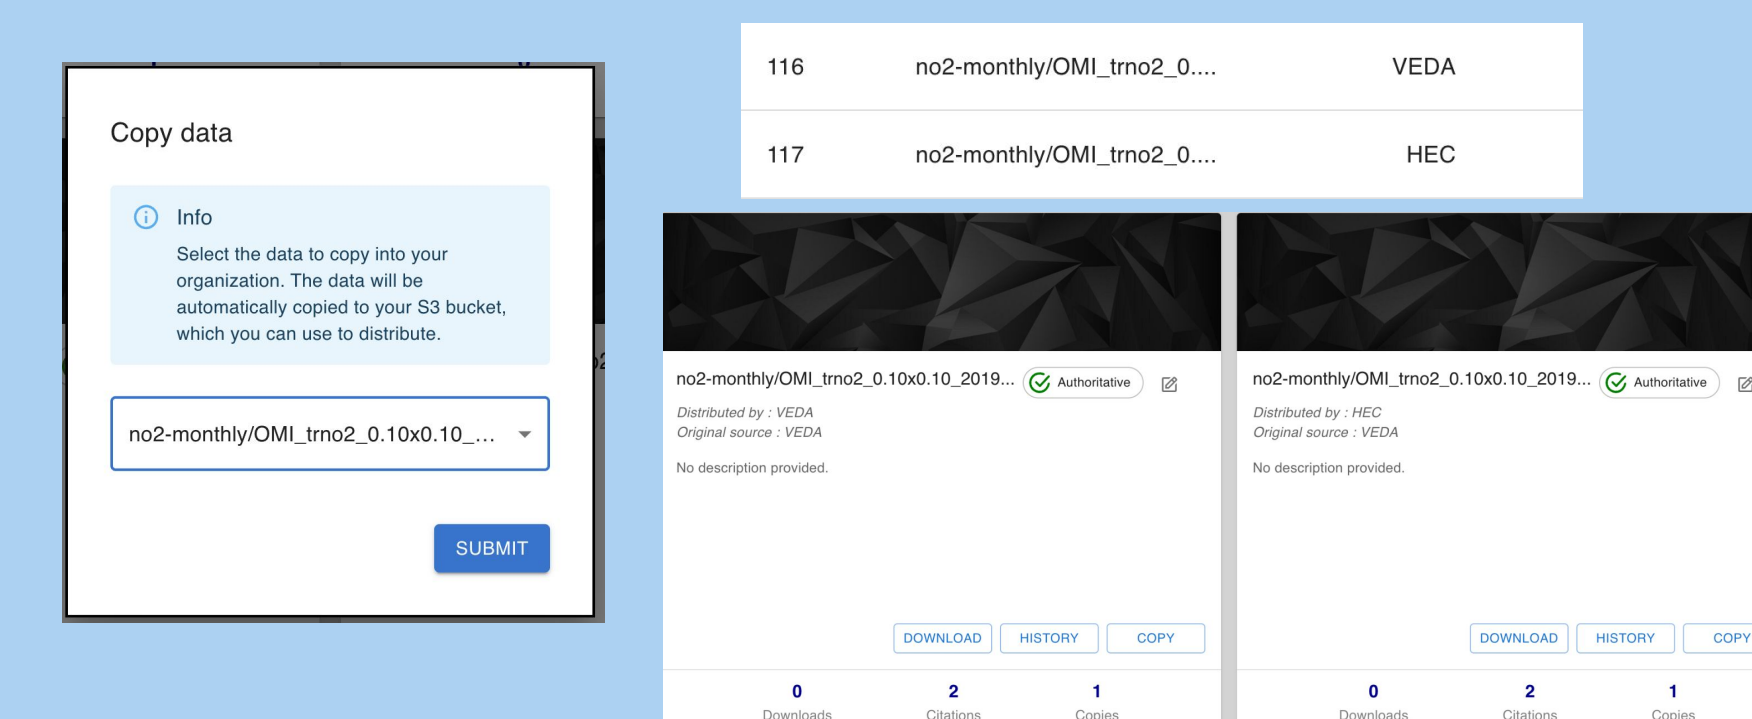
Copy data

Info

Select the data to copy into your organization. The data will be automatically copied to your S3 bucket, which you can use to distribute.

no2-monthly/OMI_trno2_0.10x0.10_...

SUBMIT

| 116 | no2-monthly/OMI_trno2_0.... | VEDA |
|---|---|---|
| 117 | no2-monthly/OMI_trno2_0.... | HEC |

no2-monthly/OMI_trno2_0.10x0.10_2019... Authoritative

Distributed by : VEDA
Original source : VEDA

No description provided.

DOWNLOAD HISTORY COPY

0 Downloads 2 Citations 1 Copies

no2-monthly/OMI_trno2_0.10x0.10_2019... Authoritative

Distributed by : HEC
Original source : VEDA

No description provided.

DOWNLOAD HISTORY COPY

0 Downloads 2 Citations 1 Copies